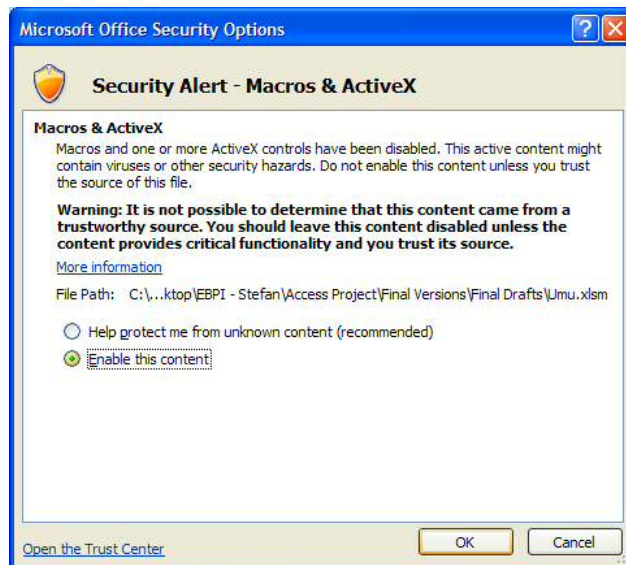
Microsoft Office Security Options

Security Alert - Macros & ActiveX

Macros & ActiveX

Macros and one or more ActiveX controls have been disabled. This active content might contain viruses or other security hazards. Do not enable this content unless you trust the source of this file.

Warning: It is not possible to determine that this content came from a trustworthy source. You should leave this content disabled unless the content provides critical functionality and you trust its source.

More information

File Path: C:\...ktop\EBPI - Stefan\Access Project\Final Versions\Final Drafts\Umu.xlsm

Help protect me from unknown content (recommended)

Enable this content

Open the Trust Center

OK

Cancel